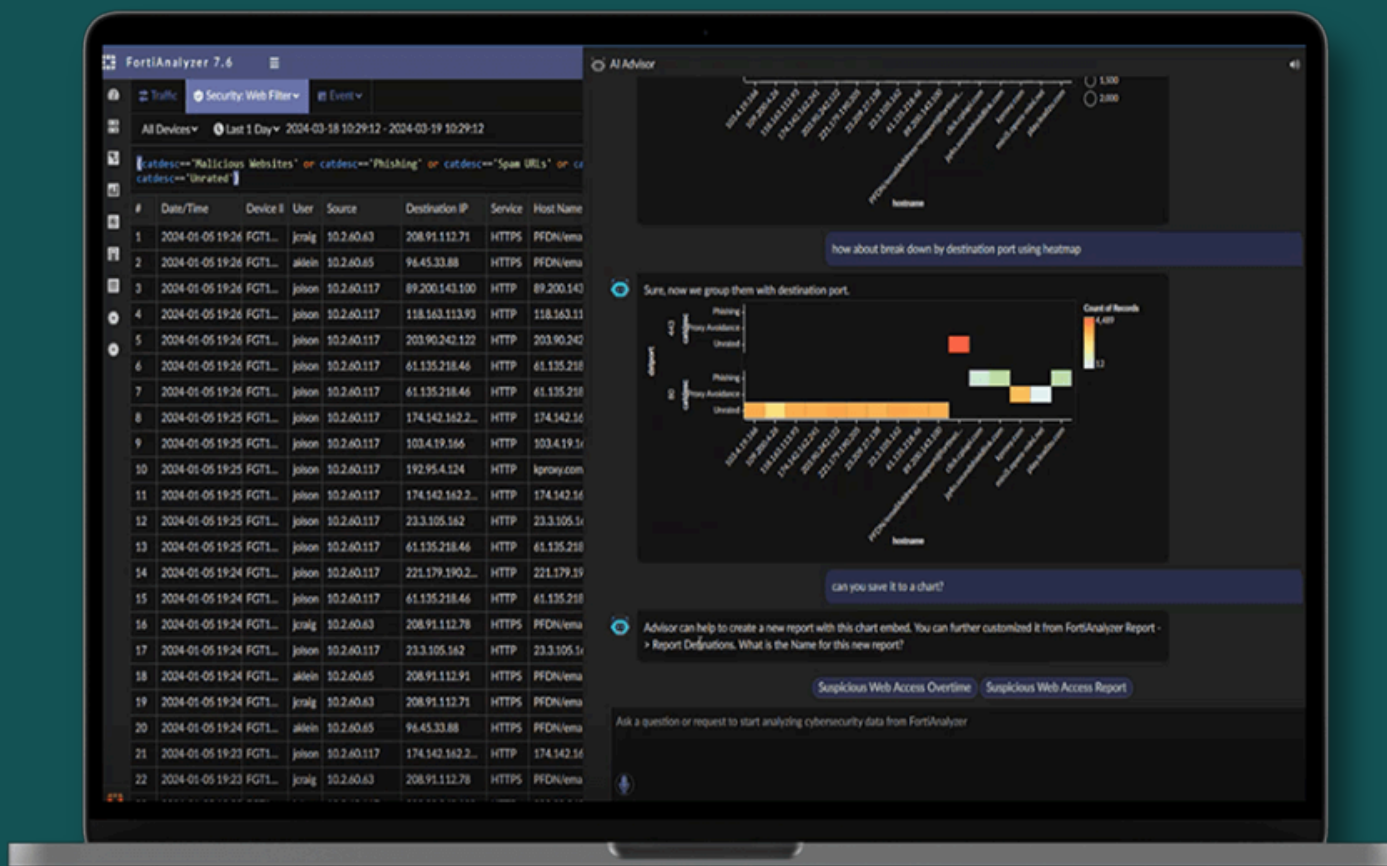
FortiAnalyzer 7.6

Traffic | Security: Web Filter | Event

All Devices | Last 1 Day 2024-03-18 10:29:12 - 2024-03-19 10:29:12

catdesc=="Malicious Websites" or catdesc=="Phishing" or catdesc=="Spam URLs" or ca
catdesc=="Unrated"

| # | Date/Time | Device I | User | Source | Destination IP | Service | Host Name |
|---|---|---|---|---|---|---|---|
| 1 | 2024-01-05 19:26 | FGT1... | jcraig | 10.2.60.63 | 208.91.112.71 | HTTPS | PFDN/ema |
| 2 | 2024-01-05 19:26 | FGT1... | aklein | 10.2.60.65 | 96.45.33.88 | HTTPS | PFDN/ema |
| 3 | 2024-01-05 19:26 | FGT1... | jolson | 10.2.60.117 | 89.200.143.100 | HTTP | 89.200.143 |
| 4 | 2024-01-05 19:26 | FGT1... | jolson | 10.2.60.117 | 118.163.113.93 | HTTP | 118.163.11 |
| 5 | 2024-01-05 19:26 | FGT1... | jolson | 10.2.60.117 | 203.90.242.122 | HTTP | 203.90.242 |
| 6 | 2024-01-05 19:26 | FGT1... | jolson | 10.2.60.117 | 61.135.218.46 | HTTP | 61.135.218 |
| 7 | 2024-01-05 19:26 | FGT1... | jolson | 10.2.60.117 | 61.135.218.46 | HTTP | 61.135.218 |
| 8 | 2024-01-05 19:25 | FGT1... | jolson | 10.2.60.117 | 174.142.162.2... | HTTP | 174.142.16 |
| 9 | 2024-01-05 19:25 | FGT1... | jolson | 10.2.60.117 | 103.4.19.166 | HTTP | 103.4.19.1 |
| 10 | 2024-01-05 19:25 | FGT1... | jolson | 10.2.60.117 | 192.95.4.124 | HTTP | kproxy.com |
| 11 | 2024-01-05 19:25 | FGT1... | jolson | 10.2.60.117 | 174.142.162.2... | HTTP | 174.142.16 |
| 12 | 2024-01-05 19:25 | FGT1... | jolson | 10.2.60.117 | 23.3.105.162 | HTTP | 23.3.105.1 |
| 13 | 2024-01-05 19:25 | FGT1... | jolson | 10.2.60.117 | 61.135.218.46 | HTTP | 61.135.218 |
| 14 | 2024-01-05 19:24 | FGT1... | jolson | 10.2.60.117 | 221.179.190.2... | HTTP | 221.179.19 |
| 15 | 2024-01-05 19:24 | FGT1... | jolson | 10.2.60.117 | 61.135.218.46 | HTTP | 61.135.218 |
| 16 | 2024-01-05 19:24 | FGT1... | jcraig | 10.2.60.63 | 208.91.112.78 | HTTPS | PFDN/ema |
| 17 | 2024-01-05 19:24 | FGT1... | jolson | 10.2.60.117 | 23.3.105.162 | HTTP | 23.3.105.1 |
| 18 | 2024-01-05 19:24 | FGT1... | aklein | 10.2.60.65 | 208.91.112.91 | HTTPS | PFDN/ema |
| 19 | 2024-01-05 19:24 | FGT1... | jcraig | 10.2.60.63 | 208.91.112.78 | HTTPS | PFDN/ema |
| 20 | 2024-01-05 19:24 | FGT1... | aklein | 10.2.60.65 | 96.45.33.88 | HTTPS | PFDN/ema |
| 21 | 2024-01-05 19:23 | FGT1... | jolson | 10.2.60.117 | 174.142.162.2... | HTTP | 174.142.16 |
| 22 | 2024-01-05 19:23 | FGT1... | jcraig | 10.2.60.63 | 208.91.112.78 | HTTPS | PFDN/ema |

AI Advisor

1,500
2,000

hostname

how about break down by destination port using heatmap

Sure, now we group them with destination port.

Count of Records
4,489
12

Phishing
Proxy Avoidance
Unrated
Phishing
Proxy Avoidance
Unrated

dstport

hostname

can you save it to a chart?

Advisor can help to create a new report with this chart embed. You can further customized it from FortiAnalyzer Report -> Report Definations. What is the Name for this new report?

Suspicious Web Access Overtime | Suspicious Web Access Report

Ask a question or request to start analyzing cybersecurity data from FortiAnalyzer